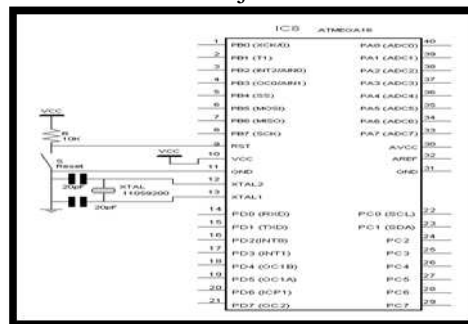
IC8 ATMEGA16

1 PB0 (XCK/T0)
2 PB1 (T1)
3 PB2 (INT2/AIN0)
4 PB3 (OC0/AIN1)
5 PB4 (SS)
6 PB5 (MOSI)
7 PB6 (MISO)
8 PB7 (SCK)
9 RST
10 VCC
11 GND
12 XTAL2
13 XTAL1
14 PD0 (RXD)
15 PD1 (TXD)
16 PD2(INT0)
17 PD3 (INT1)
18 PD4 (OC1B)
19 PD5 (OC1A)
20 PD6 (ICP1)
21 PD7 (OC2)

PA0 (ADC0) 40
PA1 (ADC1) 39
PA2 (ADC2) 38
PA3 (ADC3) 37
PA4 (ADC4) 36
PA5 (ADC5) 35
PA6 (ADC6) 34
PA7 (ADC7) 33
AVCC 30
AREF 32
GND 31
PC0 (SCL) 22
PC1 (SDA) 23
PC2 24
PC3 25
PC4 26
PC5 27
PC6 28
PC7 29

VCC
R 10K
S Reset
VCC
20pF
XTAL 11059200
20pF